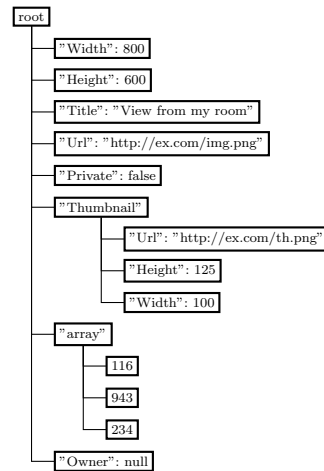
root

"Width": 800

"Height": 600

"Title": "View from my room"

"Url": "http://ex.com/img.png"

"Private": false

"Thumbnail"

"Url": "http://ex.com/th.png"

"Height": 125

"Width": 100

"array"

116

943

234

"Owner": null